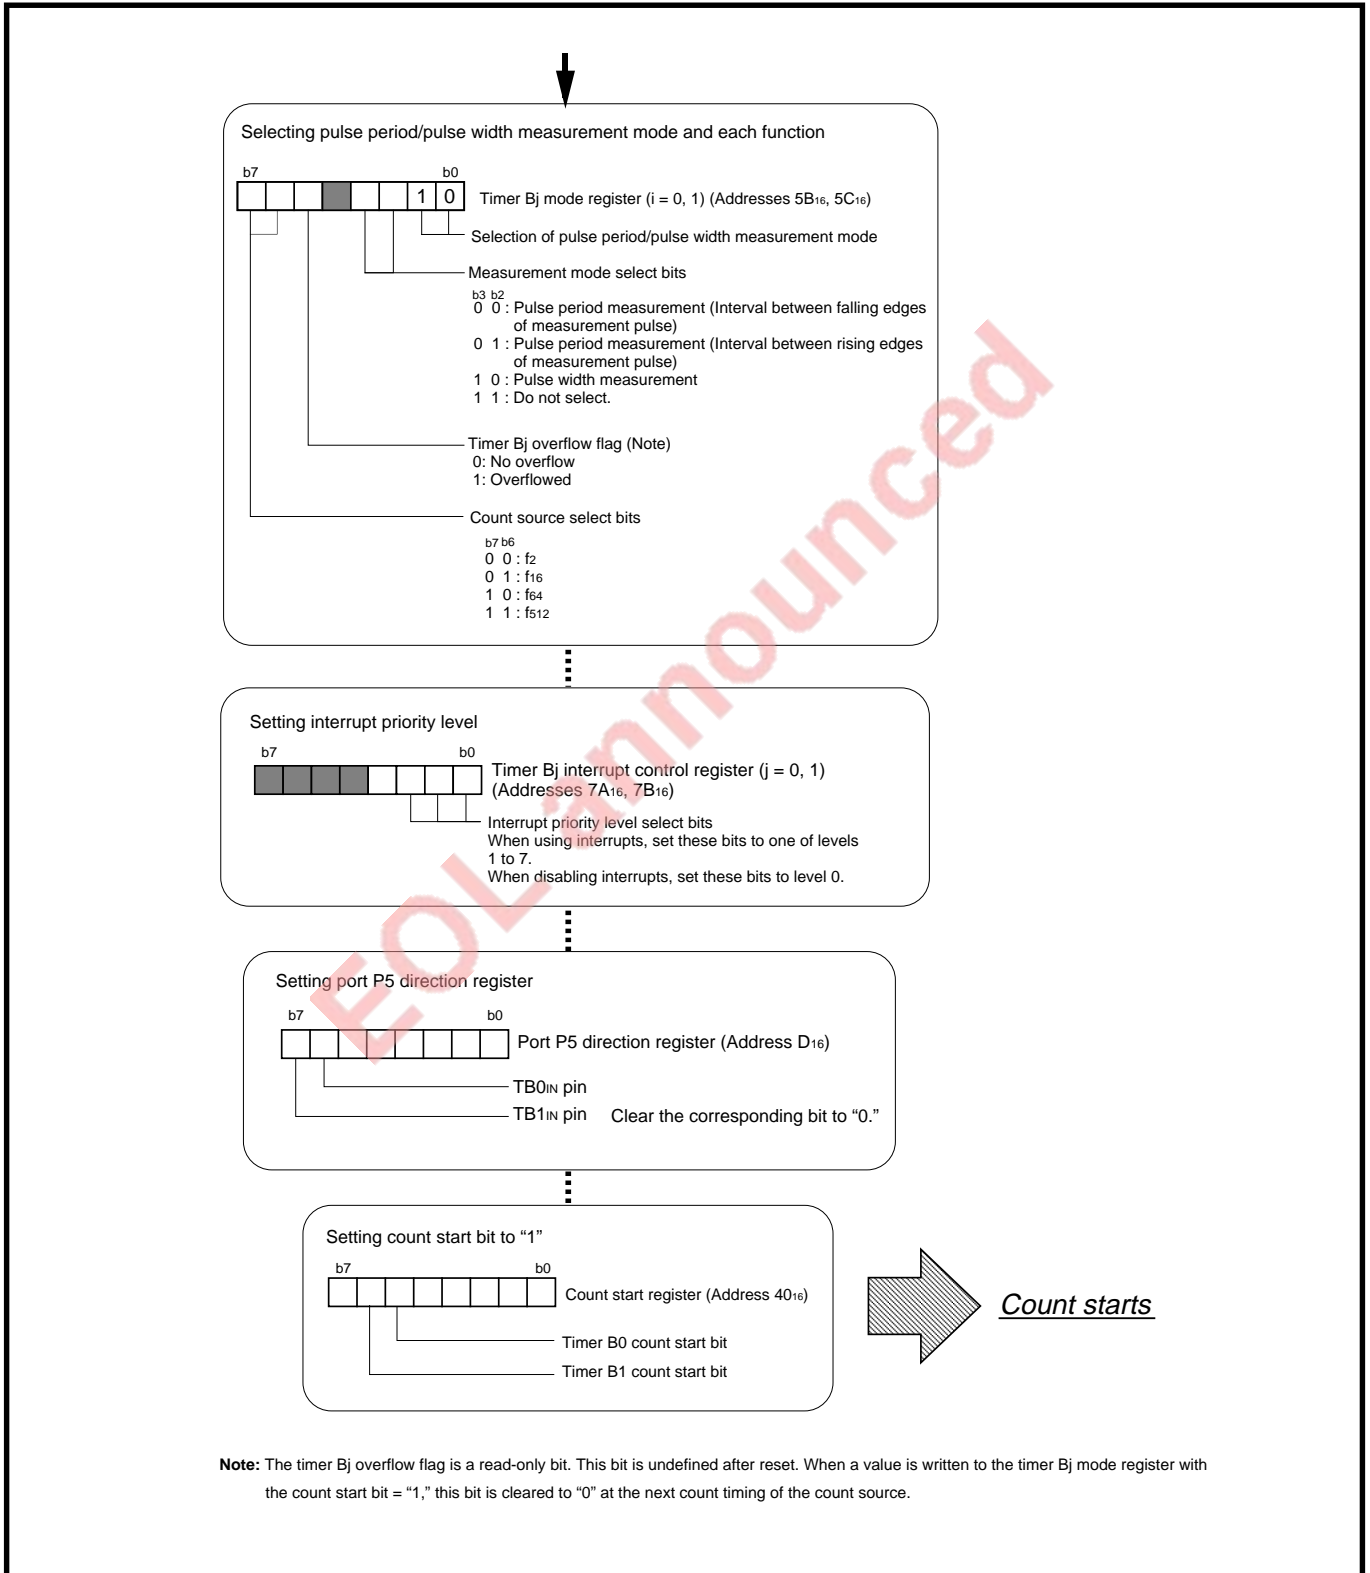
Selecting pulse period/pulse width measurement mode and each function

b7 b0

1 0

Timer Bj mode register (i = 0, 1) (Addresses $5B_{16}$, $5C_{16}$)

Selection of pulse period/pulse width measurement mode

Measurement mode select bits

b3 b2
0 0 : Pulse period measurement (Interval between falling edges of measurement pulse)
0 1 : Pulse period measurement (Interval between rising edges of measurement pulse)
1 0 : Pulse width measurement
1 1 : Do not select.

Timer Bj overflow flag (Note)
0: No overflow
1: Overflowed

Count source select bits

b7 b6
0 0 : $f_2$
0 1 : $f_{16}$
1 0 : $f_{64}$
1 1 : $f_{512}$

Setting interrupt priority level

b7 b0

Timer Bj interrupt control register (j = 0, 1) (Addresses $7A_{16}$, $7B_{16}$)

Interrupt priority level select bits
When using interrupts, set these bits to one of levels 1 to 7.
When disabling interrupts, set these bits to level 0.

Setting port P5 direction register

b7 b0

Port P5 direction register (Address $D_{16}$)

$TB0_{IN}$ pin

$TB1_{IN}$ pin Clear the corresponding bit to “0.”

Setting count start bit to “1”

b7 b0

Count start register (Address $40_{16}$)

Timer B0 count start bit

Timer B1 count start bit

Count starts

EOL announced

Note: The timer Bj overflow flag is a read-only bit. This bit is undefined after reset. When a value is written to the timer Bj mode register with the count start bit = “1,” this bit is cleared to “0” at the next count timing of the count source.